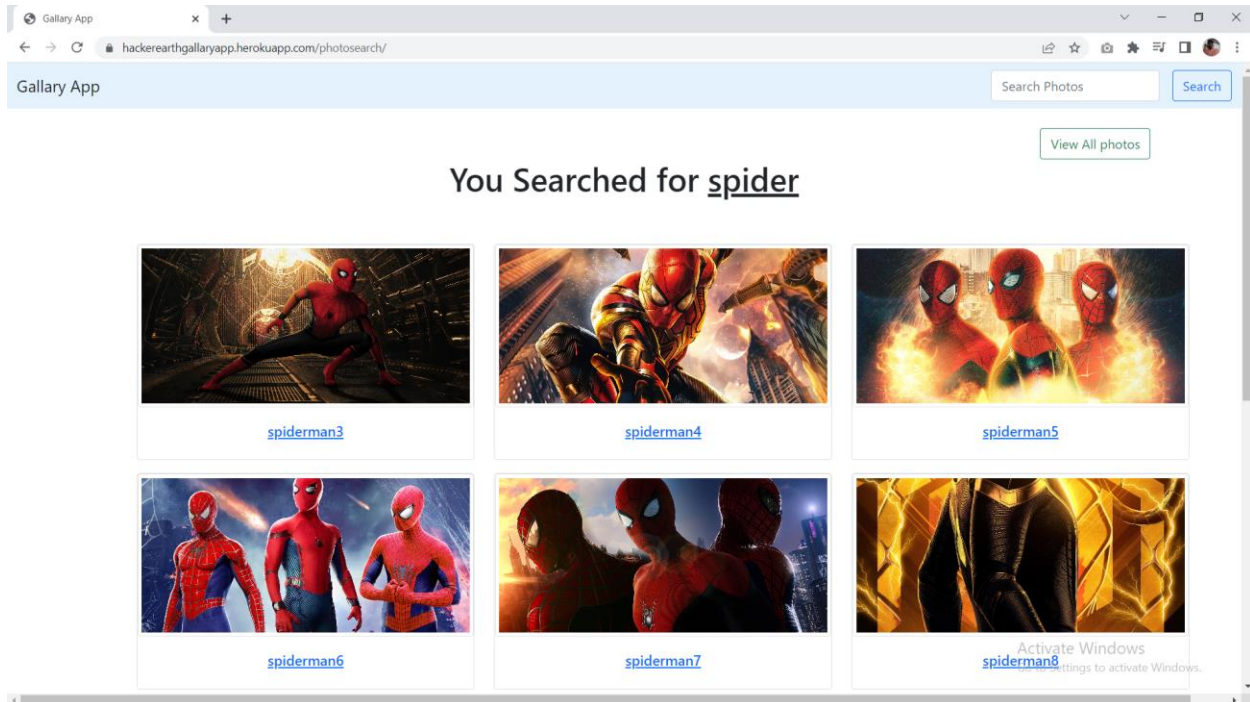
Gallary App
hackerearthgallaryapp.herokuapp.com/photosearch/

Gallary App
Search Photos
Search
View All photos

You Searched for spider

spiderman3
spiderman4
spiderman5
spiderman6
spiderman7
spiderman8

Activate Windows
Go to Settings to activate Windows.